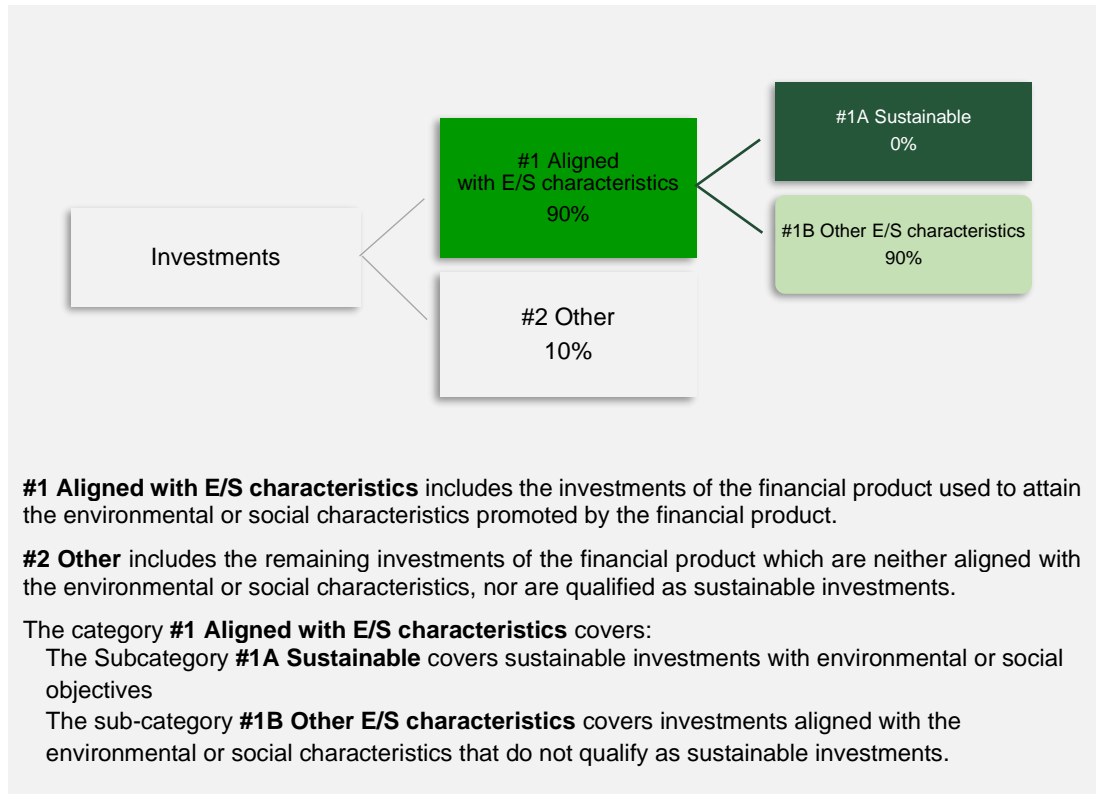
Investments

#1 Aligned with E/S characteristics
90%

#2 Other
10%

#1A Sustainable
0%

#1B Other E/S characteristics
90%

**#1 Aligned with E/S characteristics** includes the investments of the financial product used to attain the environmental or social characteristics promoted by the financial product.

**#2 Other** includes the remaining investments of the financial product which are neither aligned with the environmental or social characteristics, nor are qualified as sustainable investments.

The category **#1 Aligned with E/S characteristics** covers:
The Subcategory **#1A Sustainable** covers sustainable investments with environmental or social objectives
The sub-category **#1B Other E/S characteristics** covers investments aligned with the environmental or social characteristics that do not qualify as sustainable investments.